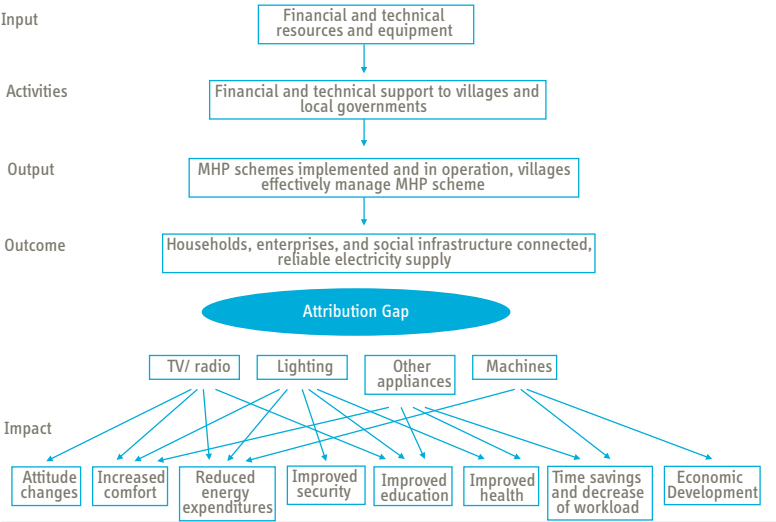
Input

Financial and technical resources and equipment

Activities

Financial and technical support to villages and local governments

Output

MHP schemes implemented and in operation, villages effectively manage MHP scheme

Outcome

Households, enterprises, and social infrastructure connected, reliable electricity supply

Attribution Gap

TV/ radio

Lighting

Other appliances

Machines

Impact

Attitude changes

Increased comfort

Reduced energy expenditures

Improved security

Improved education

Improved health

Time savings and decrease of workload

Economic Development